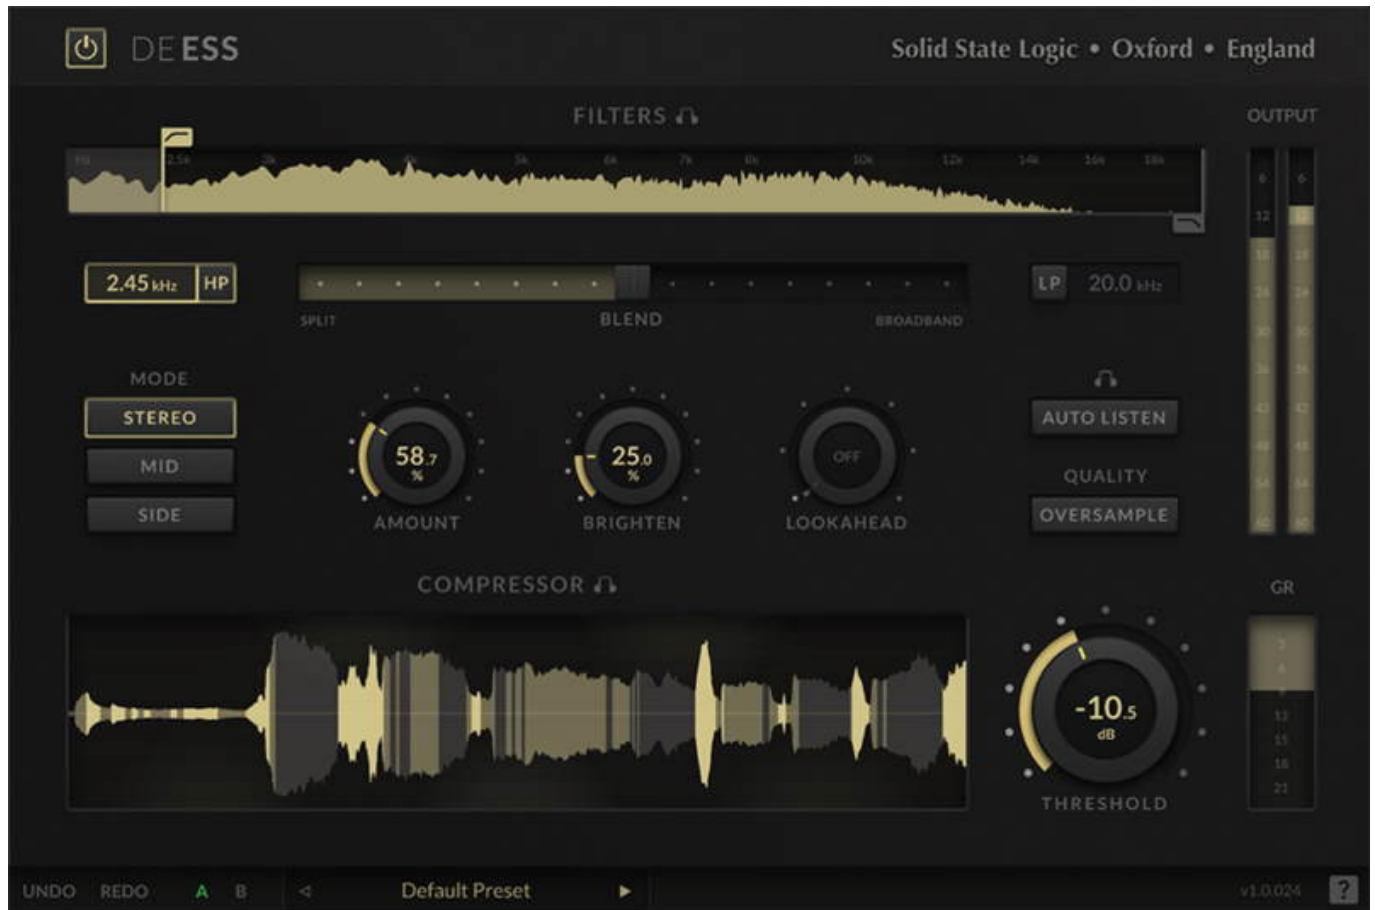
DE ESS

Solid State Logic • Oxford • England

FILTERS

OUTPUT

2.45 kHz HP

SPLIT BLEND BROADBAND

LP 20.0 kHz

MODE

STEREO

MID

SIDE

58.7 %

AMOUNT

25.0 %

BRIGHTEN

OFF

LOOKAHEAD

AUTO LISTEN

QUALITY

OVERSAMPLE

COMPRESSOR

GR

-10.5 dB

THRESHOLD

UNDO REDO A B

Default Preset

v1.0.024

?